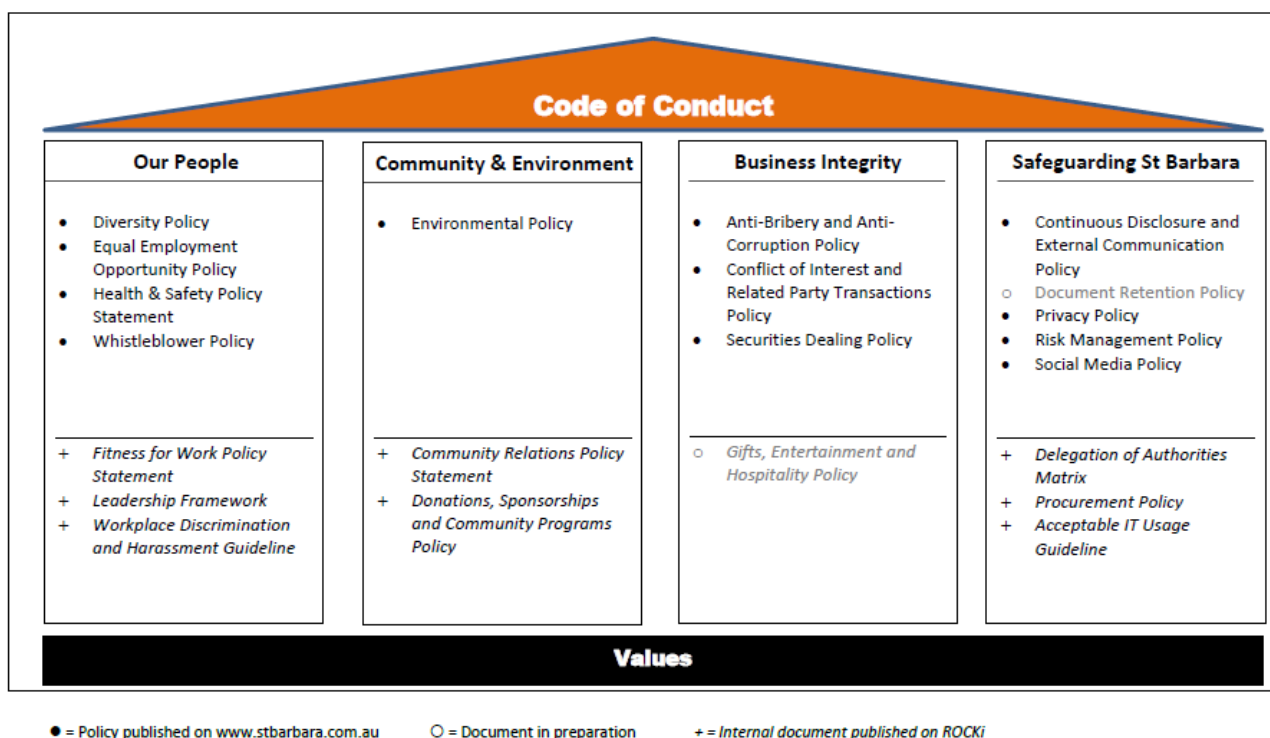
Code of Conduct

Our People

- Diversity Policy
- Equal Employment Opportunity Policy
- Health & Safety Policy Statement
- Whistleblower Policy

+ *Fitness for Work Policy Statement*
+ *Leadership Framework*
+ *Workplace Discrimination and Harassment Guideline*

Community & Environment

- Environmental Policy

+ *Community Relations Policy Statement*
+ *Donations, Sponsorships and Community Programs Policy*

Business Integrity

- Anti-Bribery and Anti-Corruption Policy
- Conflict of Interest and Related Party Transactions Policy
- Securities Dealing Policy

○ *Gifts, Entertainment and Hospitality Policy*

Safeguarding St Barbara

- Continuous Disclosure and External Communication Policy

○ Document Retention Policy

- Privacy Policy
- Risk Management Policy
- Social Media Policy

+ *Delegation of Authorities Matrix*
+ *Procurement Policy*
+ *Acceptable IT Usage Guideline*

Values

● = Policy published on www.stbarbara.com.au ○ = Document in preparation + = *Internal document published on ROCKi*